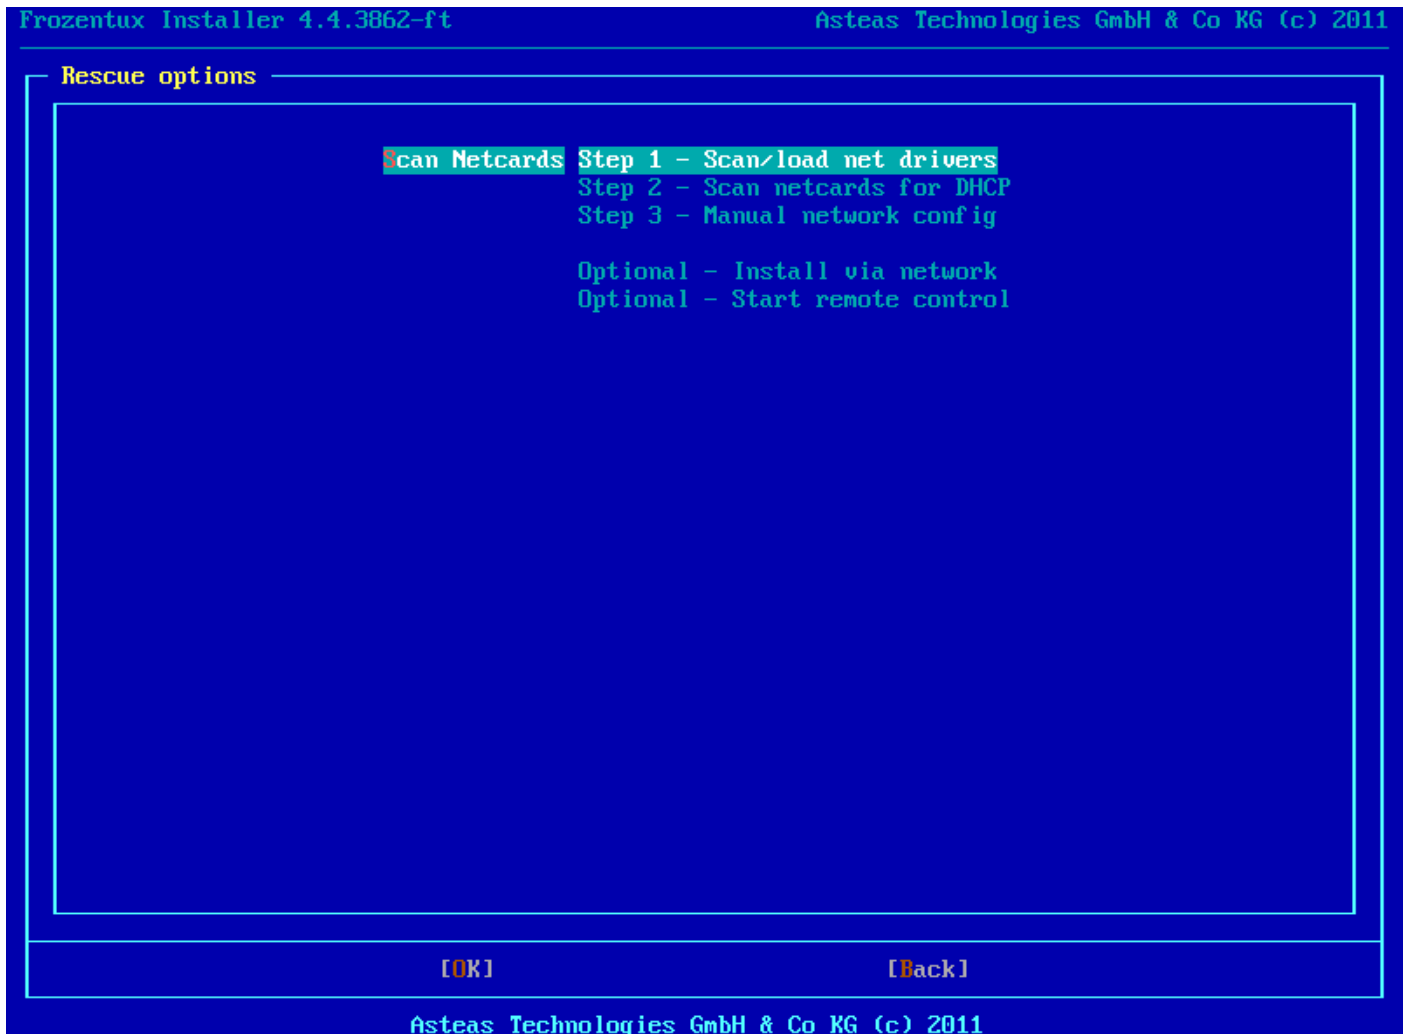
Frozentux Installer 4.4.3862-ft

Asteas Technologies GmbH & Co KG (c) 2011

Rescue options

Scan Netcards Step 1 - Scan/load net drivers
Step 2 - Scan netcards for DHCP
Step 3 - Manual network config

Optional - Install via network
Optional - Start remote control

[OK]

[Back]

Asteas Technologies GmbH & Co KG (c) 2011